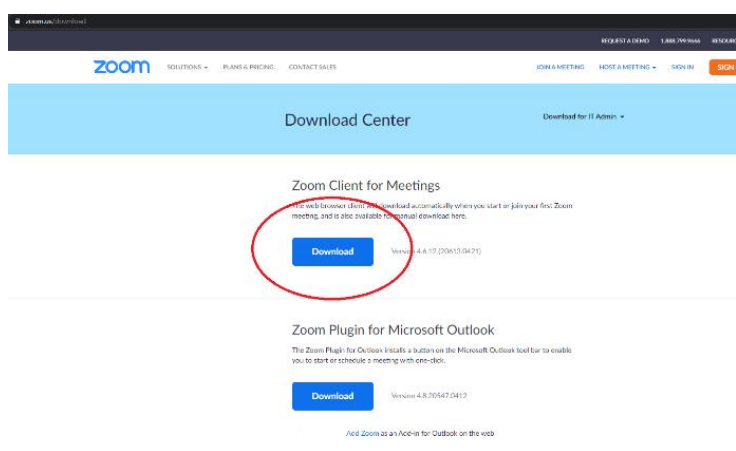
zoom.us/download

REQUEST A DEMO 1.888.799.9666 RESOUR

zoom SOLUTIONS ▾ PLANS & PRICING CONTACT SALES JOIN A MEETING HOST A MEETING ▾ SIGN IN SIGN

Download Center

Download for IT Admin ▾

Zoom Client for Meetings

The web browser client will download automatically when you start or join your first Zoom meeting, and is also available for manual download here.

Download

Version 4.6.12 (20613.0421)

Zoom Plugin for Microsoft Outlook

The Zoom Plugin for Outlook installs a button on the Microsoft Outlook tool bar to enable you to start or schedule a meeting with one-click.

Download

Version 4.8.20547.0412

Add Zoom as an Add-in for Outlook on the web